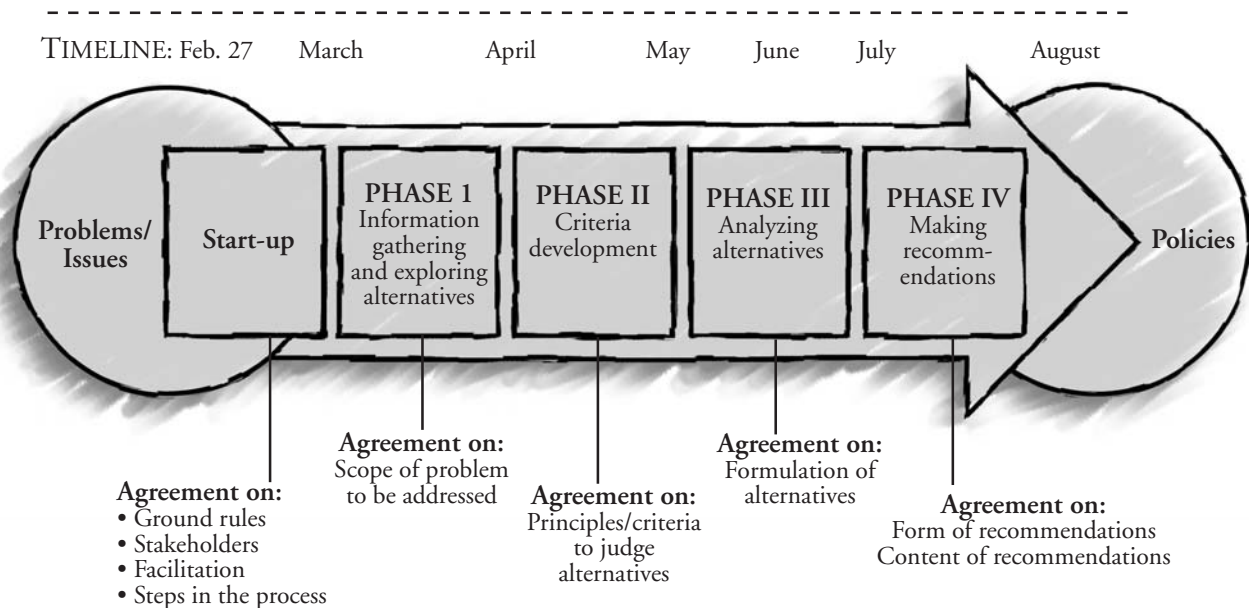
TIMELINE: Feb. 27 March April May June July August

Problems/ Issues

Start-up

PHASE 1
Information gathering and exploring alternatives

PHASE II
Criteria development

PHASE III
Analyzing alternatives

PHASE IV
Making recommendations

Policies

Agreement on:
Scope of problem to be addressed

Agreement on:
Formulation of alternatives

Agreement on:
• Ground rules
• Stakeholders
• Facilitation
• Steps in the process

Agreement on:
Principles/criteria to judge alternatives

Agreement on:
Form of recommendations
Content of recommendations